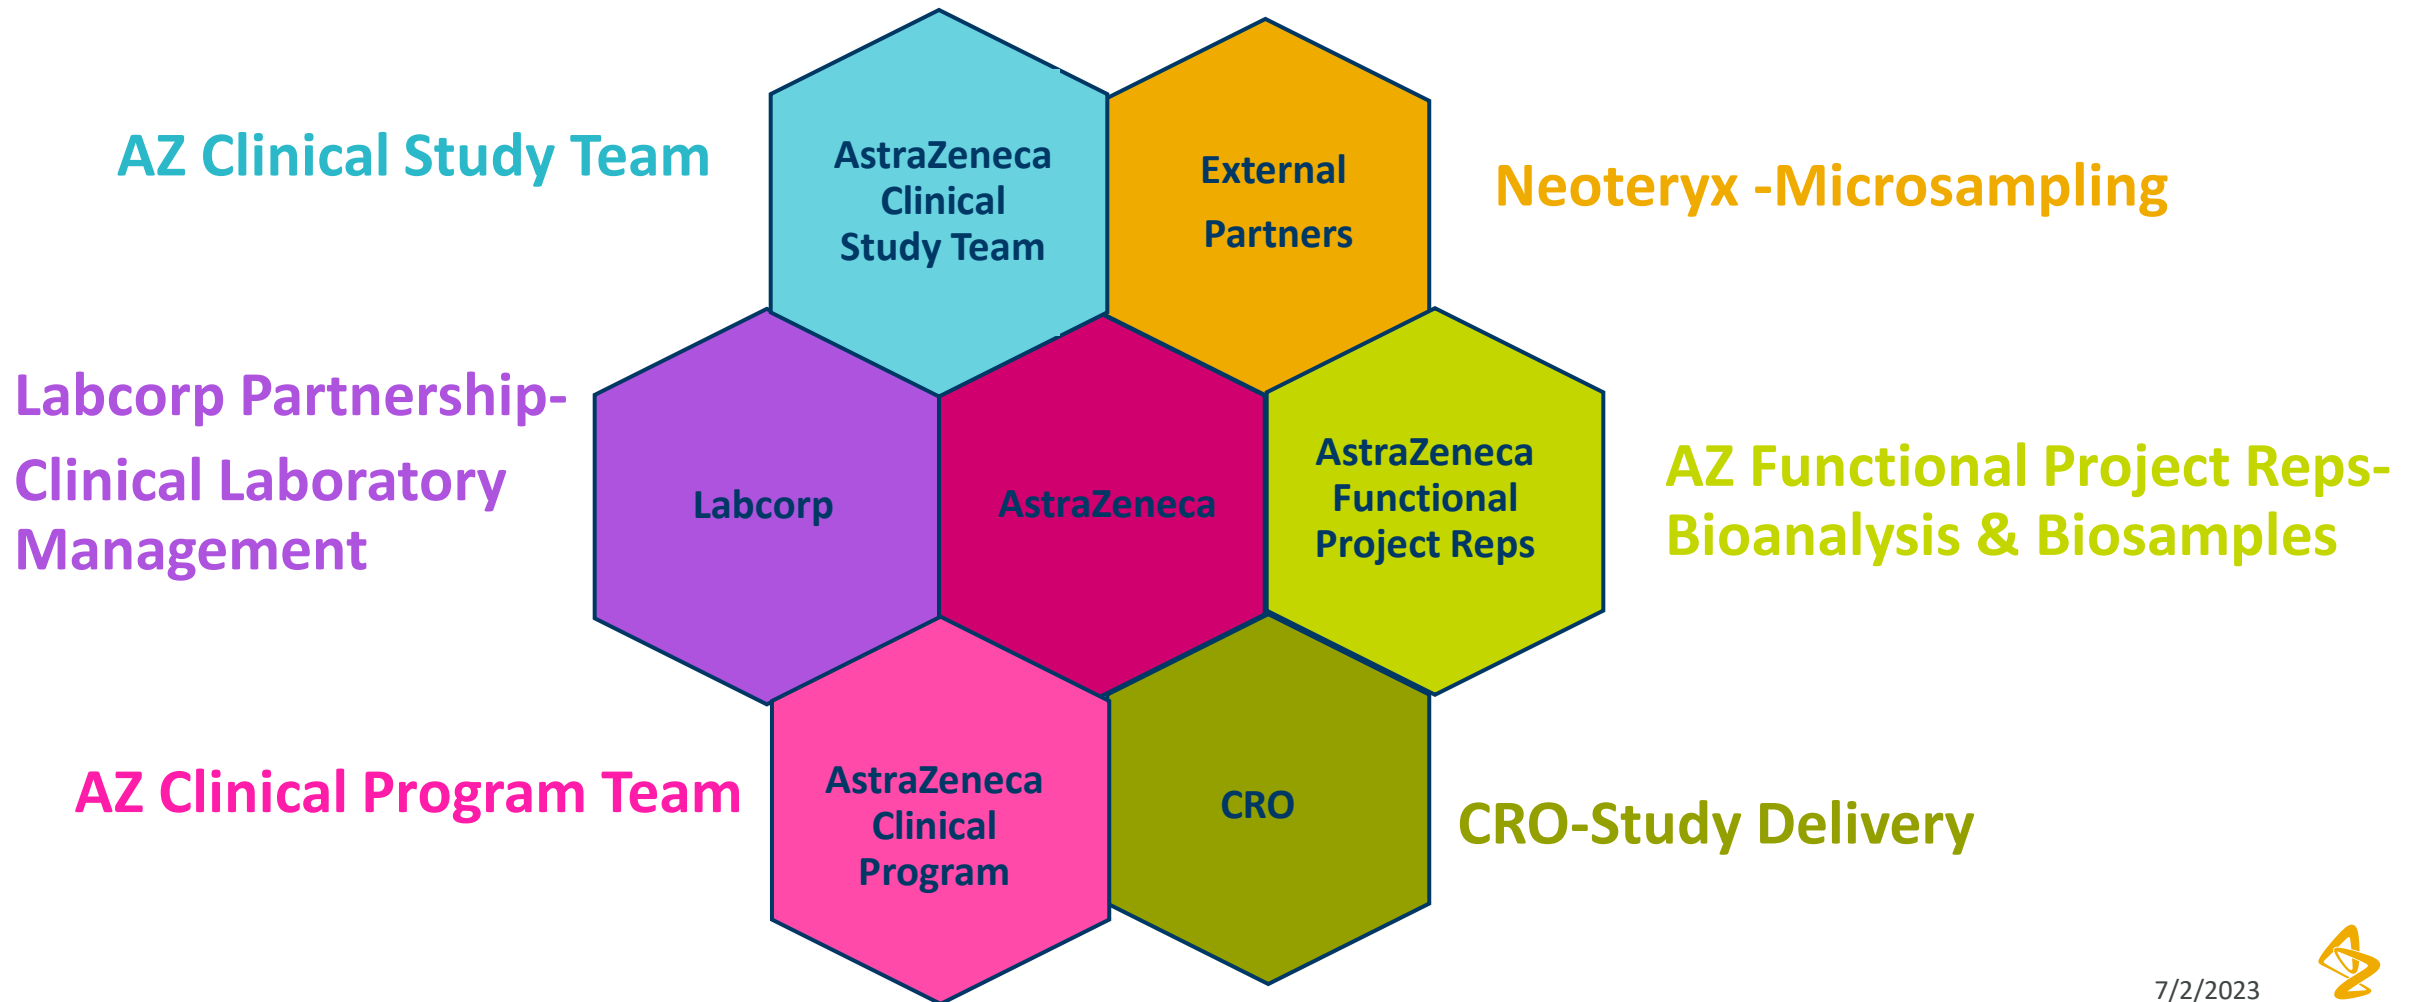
AZ Clinical Study Team

AstraZeneca Clinical Study Team

External Partners

Neoteryx -Microsampling

Labcorp Partnership-
Clinical Laboratory Management

Labcorp

AstraZeneca

AstraZeneca Functional Project Reps

AZ Functional Project Reps-
Bioanalysis & Biosamples

AZ Clinical Program Team

AstraZeneca Clinical Program

CRO

CRO-Study Delivery

7/2/2023